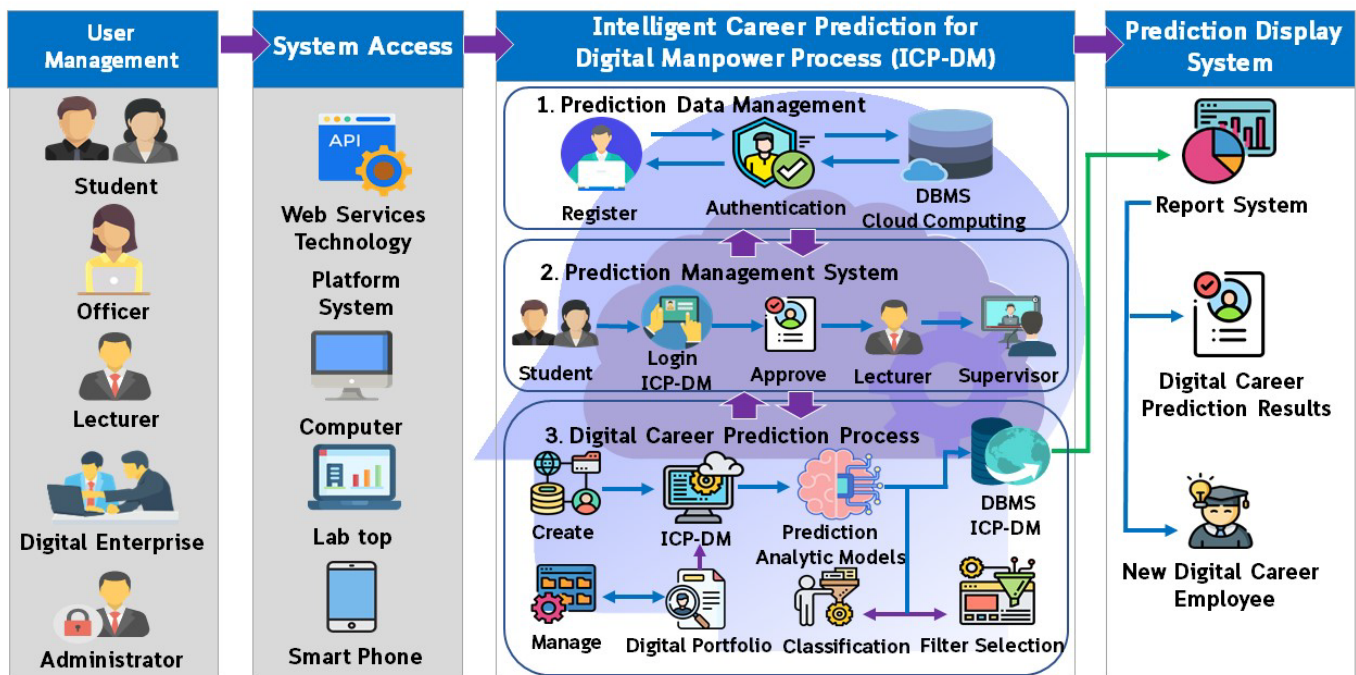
User Management

Student

Officer

Lecturer

Digital Enterprise

Administrator

System Access

API

Web Services Technology

Platform System

Computer

Lab top

Smart Phone

Intelligent Career Prediction for Digital Manpower Process (ICP-DM)

1. Prediction Data Management

Register

Authentication

DBMS Cloud Computing

2. Prediction Management System

Student

Login ICP-DM

Approve

Lecturer

Supervisor

3. Digital Career Prediction Process

Create

ICP-DM

Prediction Analytic Models

DBMS ICP-DM

Manage

Digital Portfolio

Classification

Filter Selection

Prediction Display System

Report System

Digital Career Prediction Results

New Digital Career Employee